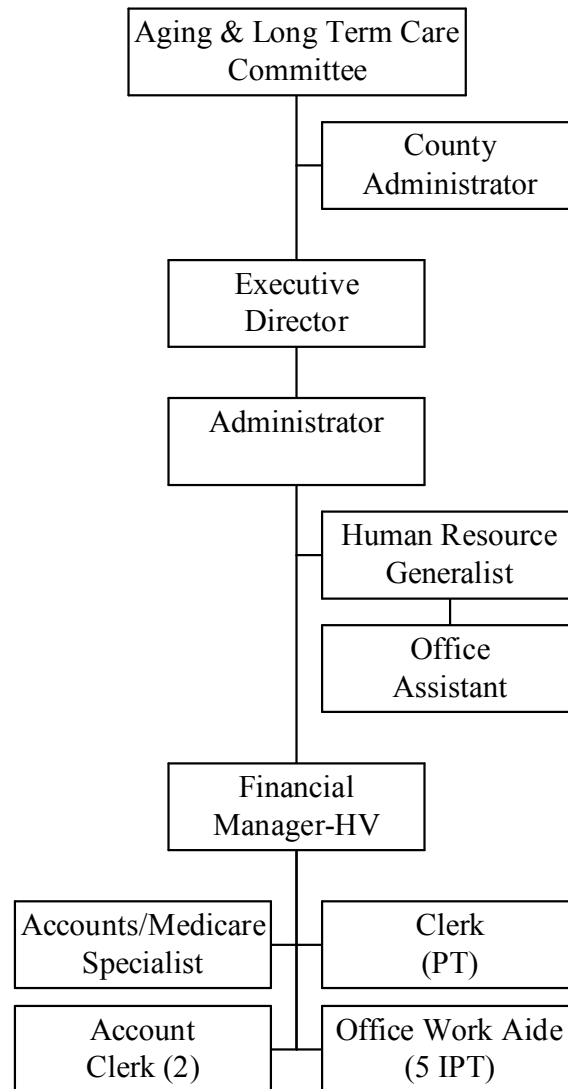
Aging & Long Term Care Committee

County Administrator

Executive Director

Administrator

Human Resource Generalist

Office Assistant

Financial Manager-HV

Accounts/Medicare Specialist

Clerk (PT)

Account Clerk (2)

Office Work Aide (5 IPT)